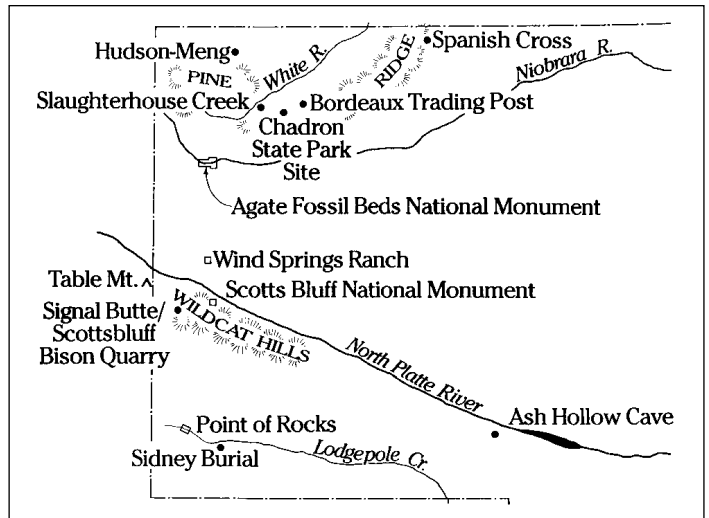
Hudson-Meng
PINE
White R.
RIDGE
Spanish Cross
Niobrara R.
Slaughterhouse Creek
Bordeaux Trading Post
Chadron State Park Site
Agate Fossil Beds National Monument
Wind Springs Ranch
Table Mt.
Scotts Bluff National Monument
Signal Butte/ Scottsbluff Bison Quarry
WILDCAT HILLS
North Platte River
Ash Hollow Cave
Point of Rocks
Sidney Burial
Lodgepole Cr.